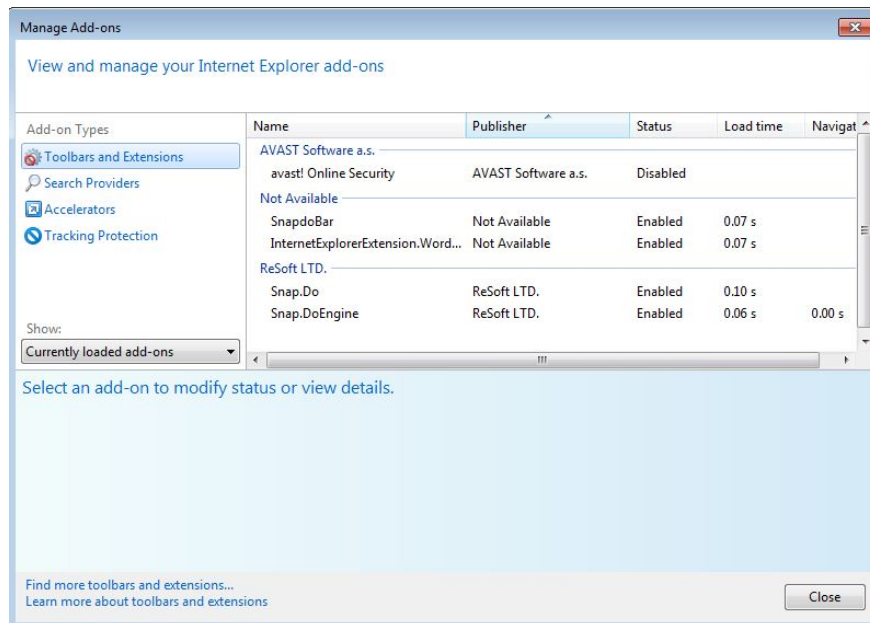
Manage Add-ons

View and manage your Internet Explorer add-ons

Add-on Types
Toolbars and Extensions
Search Providers
Accelerators
Tracking Protection

Show:
Currently loaded add-ons

| Name | Publisher | Status | Load time | Navigat |
|---|---|---|---|---|
| AVAST Software a.s. | | | | |
| avast! Online Security | AVAST Software a.s. | Disabled | | |
| Not Available | | | | |
| SnapdoBar | Not Available | Enabled | 0.07 s | |
| InternetExplorerExtension.Word... | Not Available | Enabled | 0.07 s | |
| ReSoft LTD. | | | | |
| Snap.Do | ReSoft LTD. | Enabled | 0.10 s | |
| Snap.DoEngine | ReSoft LTD. | Enabled | 0.06 s | 0.00 s |

Select an add-on to modify status or view details.

Find more toolbars and extensions...
Learn more about toolbars and extensions

Close